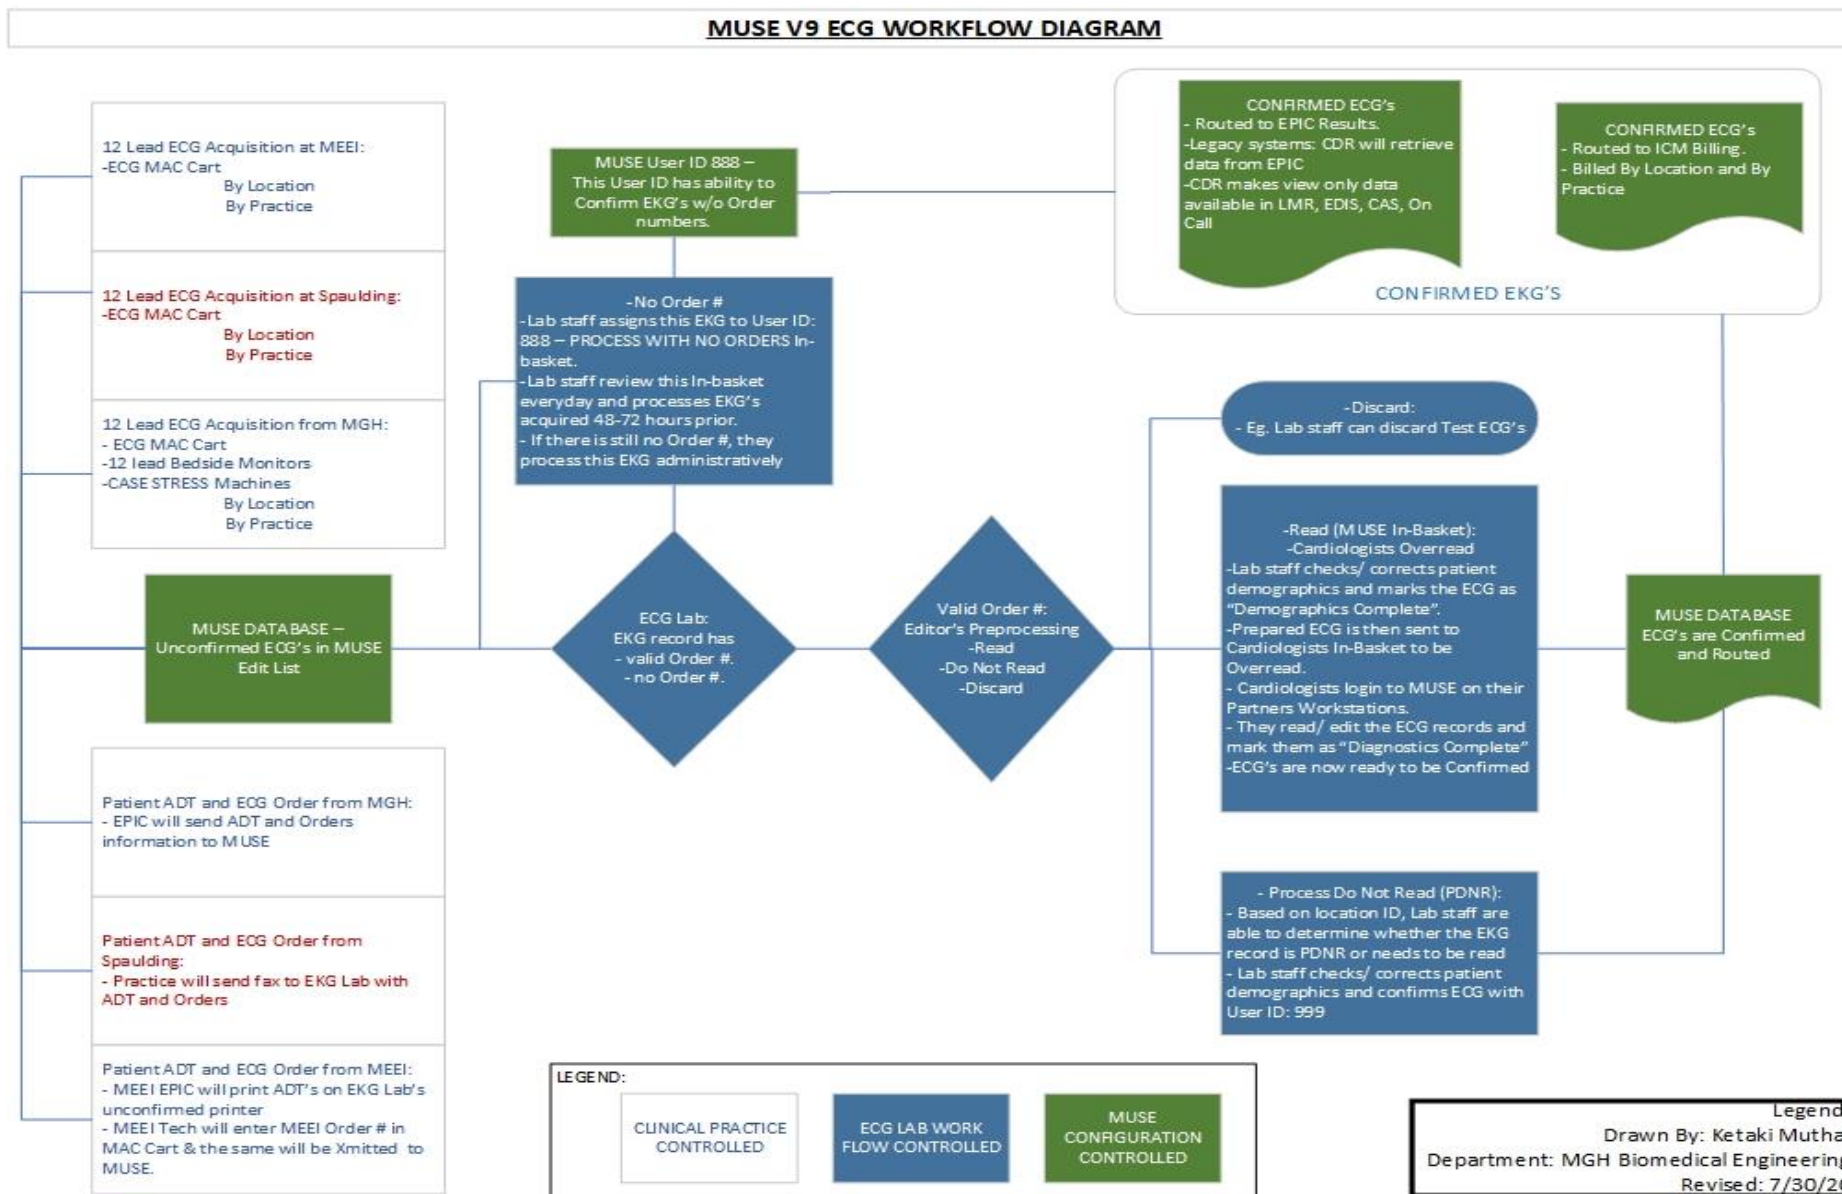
MUSE V9 ECG WORKFLOW DIAGRAM

12 Lead ECG Acquisition at MEEI:
-ECG MAC Cart
By Location
By Practice

12 Lead ECG Acquisition at Spaulding:
-ECG MAC Cart
By Location
By Practice

12 Lead ECG Acquisition from MGH:
- ECG MAC Cart
-12 lead Bedside Monitors
-CASE STRESS Machines
By Location
By Practice

MUSE DATABASE – Unconfirmed ECG's in MUSE Edit List

Patient ADT and ECG Order from MGH:
- EPIC will send ADT and Orders information to MUSE

Patient ADT and ECG Order from Spaulding:
- Practice will send fax to EKG Lab with ADT and Orders

Patient ADT and ECG Order from MEEI:
- MEEI EPIC will print ADT's on EKG Lab's unconfirmed printer
- MEEI Tech will enter MEEI Order # in MAC Cart & the same will be Xmitted to MUSE.

MUSE User ID 888 – This User ID has ability to Confirm EKG's w/o Order numbers.

-No Order #
-Lab staff assigns this EKG to User ID: 888 – PROCESS WITH NO ORDERS In-basket.
-Lab staff review this In-basket everyday and processes EKG's acquired 48-72 hours prior.
- If there is still no Order #, they process this EKG administratively

ECG Lab:
EKG record has
- valid Order #.
- no Order #.

Valid Order #:
Editor's Preprocessing
-Read
-Do Not Read
-Discard

CONFIRMED ECG's
- Routed to EPIC Results.
-Legacy systems: CDR will retrieve data from EPIC
-CDR makes view only data available in LMR, EDIS, CAS, On Call

CONFIRMED ECG's
- Routed to ICM Billing.
- Billed By Location and By Practice

CONFIRMED EKG'S

-Discard:
- Eg. Lab staff can discard Test ECG's

-Read (MUSE In-Basket):
-Cardiologists Overread
-Lab staff checks/ corrects patient demographics and marks the ECG as "Demographics Complete".
-Prepared ECG is then sent to Cardiologists In-Basket to be Overread.
- Cardiologists login to MUSE on their Partners Workstations.
- They read/ edit the ECG records and mark them as "Diagnostics Complete"
-ECG's are now ready to be Confirmed

- Process Do Not Read (PDNR):
- Based on location ID, Lab staff are able to determine whether the EKG record is PDNR or needs to be read
- Lab staff checks/ corrects patient demographics and confirms ECG with User ID: 999

MUSE DATABASE
ECG's are Confirmed and Routed

LEGEND:
CLINICAL PRACTICE CONTROLLED
ECG LAB WORK FLOW CONTROLLED
MUSE CONFIGURATION CONTROLLED

Legend
Drawn By: Ketaki Mutha
Department: MGH Biomedical Engineering
Revised: 7/30/2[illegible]